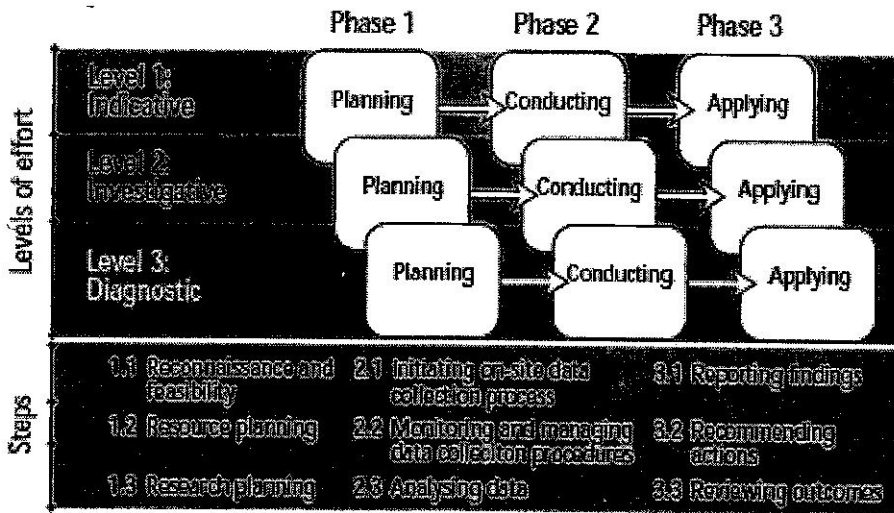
Phase 1 Phase 2 Phase 3

Levels of effort

Level 1: Indicative

Planning

Conducting

Applying

Level 2: Investigative

Planning

Conducting

Applying

Level 3: Diagnostic

Planning

Conducting

Applying

Steps

1.1 Reconnaissance and feasibility

2.1 Initiating on-site data collection process

3.1 Reporting findings

1.2 Resource planning

2.2 Monitoring and managing data collection procedures

3.2 Recommending actions

1.3 Research planning

2.3 Analysing data

3.3 Reviewing outcomes